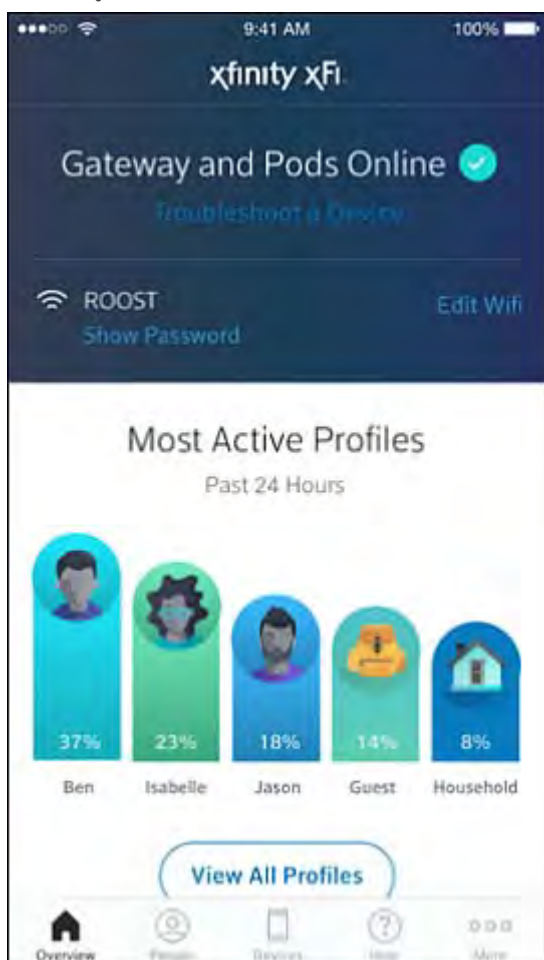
9:41 AM
100%

xfinity xFi

Gateway and Pods Online

Troubleshoot a Device

ROOST
Show Password

Edit Wifi

Most Active Profiles
Past 24 Hours

37%
Ben

23%
Isabelle

18%
Jason

14%
Guest

8%
Household

View All Profiles

Overview
People
Devices
Help
More